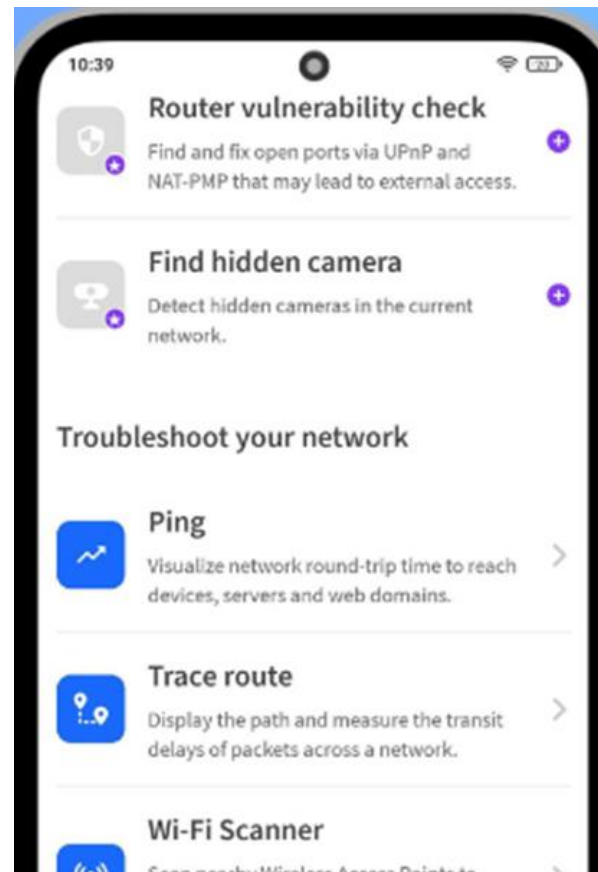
10:39

Router vulnerability check
Find and fix open ports via UPnP and NAT-PMP that may lead to external access.

Find hidden camera
Detect hidden cameras in the current network.

Troubleshoot your network

Ping
Visualize network round-trip time to reach devices, servers and web domains.

Trace route
Display the path and measure the transit delays of packets across a network.

Wi-Fi Scanner
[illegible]